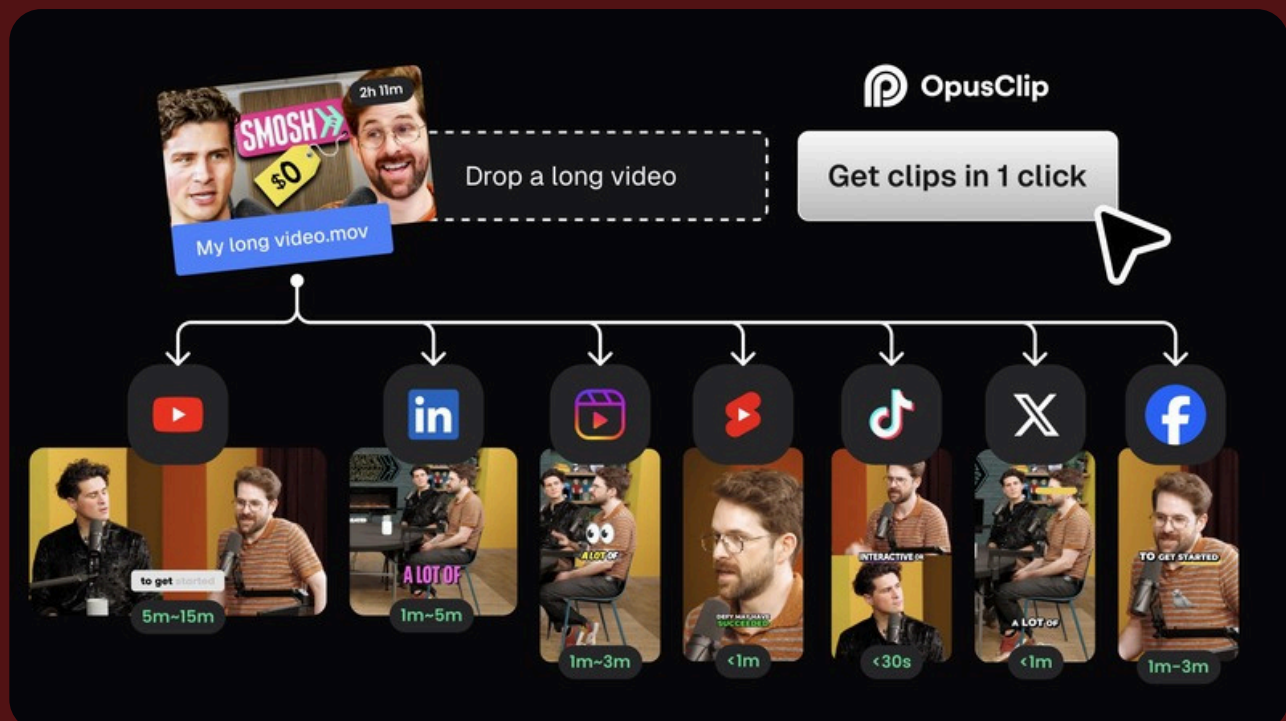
SMOSH
2h 11m
$0
My long video.mov
Drop a long video
OpusClip
Get clips in 1 click
to get started
5m~15m
A LOT OF
1m~5m
A LOT OF
1m~3m
DEFY HAS HAVE SUCCEEDED
<1m
INTERACTIVE
<30s
A LOT OF
<1m
TO GET STARTED
1m-3m